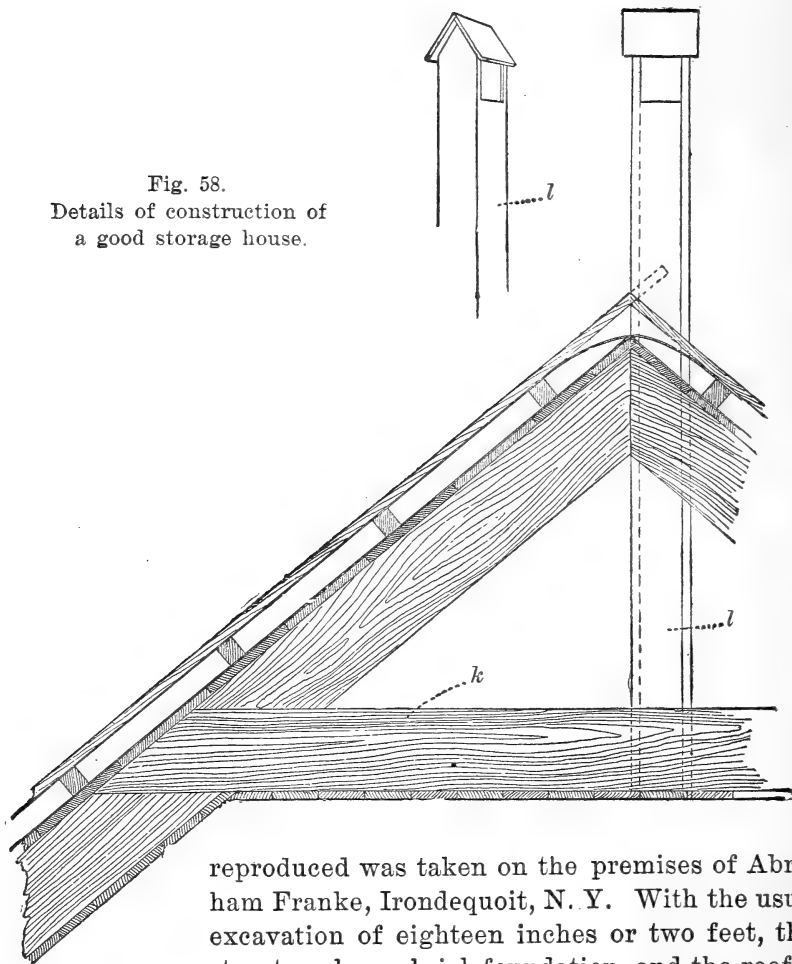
Fig. 58.
Details of construction of a good storage house.

l

l

k

reproduced was taken on the premises of Abr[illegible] ham Franke, Irondequoit, N. Y. With the usu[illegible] excavation of eighteen inches or two feet, th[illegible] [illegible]